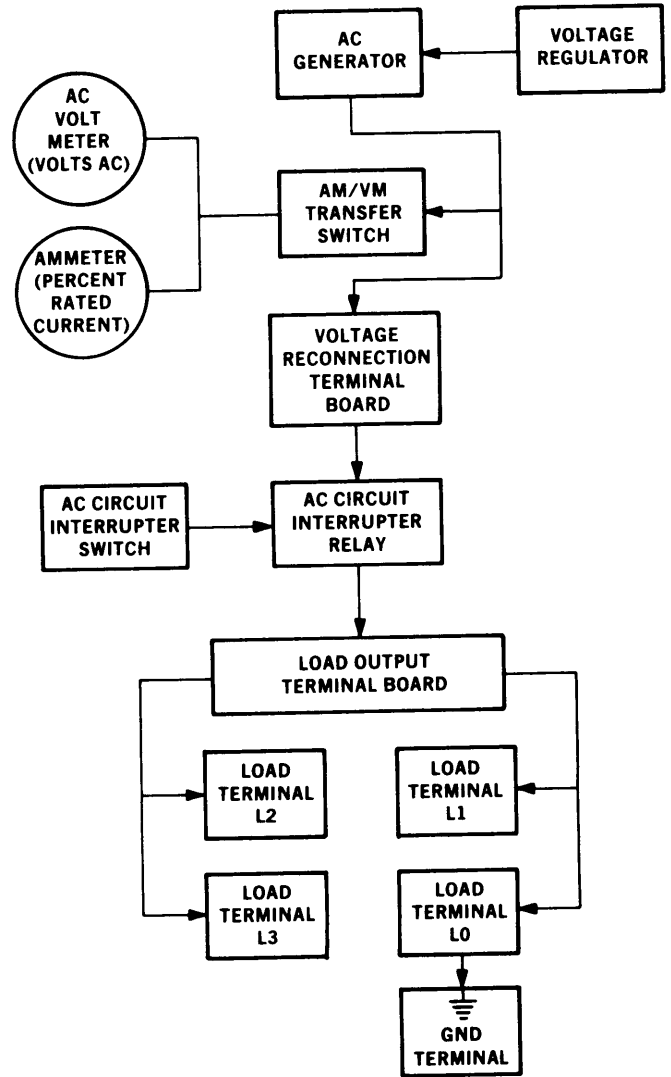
AC GENERATOR

VOLTAGE REGULATOR

AC VOLT METER (VOLTS AC)

AM/VM TRANSFER SWITCH

AMMETER (PERCENT RATED CURRENT)

VOLTAGE RECONNECTION TERMINAL BOARD

AC CIRCUIT INTERRUPTER SWITCH

AC CIRCUIT INTERRUPTER RELAY

LOAD OUTPUT TERMINAL BOARD

LOAD TERMINAL L2

LOAD TERMINAL L1

LOAD TERMINAL L3

LOAD TERMINAL L0

GND TERMINAL